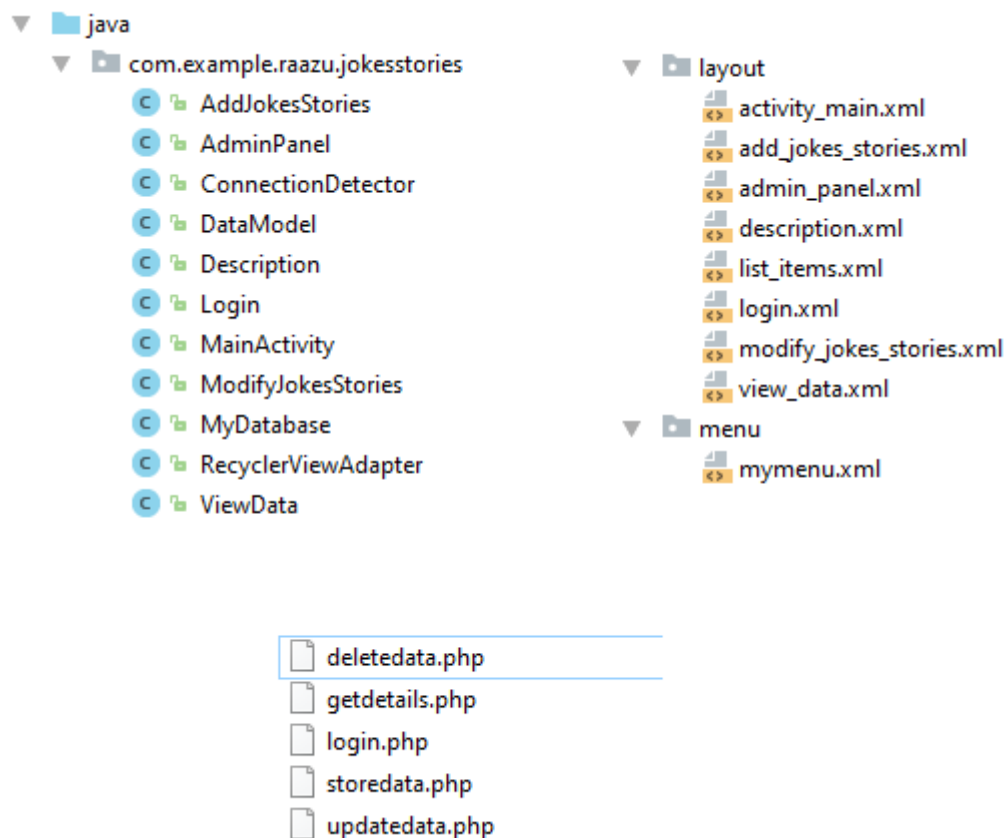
java

com.example.raazu.jokesstories

AddJokesStories

AdminPanel

ConnectionDetector

DataModel

Description

Login

MainActivity

ModifyJokesStories

MyDatabase

RecyclerViewAdapter

ViewData

layout

activity_main.xml

add_jokes_stories.xml

admin_panel.xml

description.xml

list_items.xml

login.xml

modify_jokes_stories.xml

view_data.xml

menu

mymenu.xml

deletedata.php

getdetails.php

login.php

storedata.php

updatedata.php